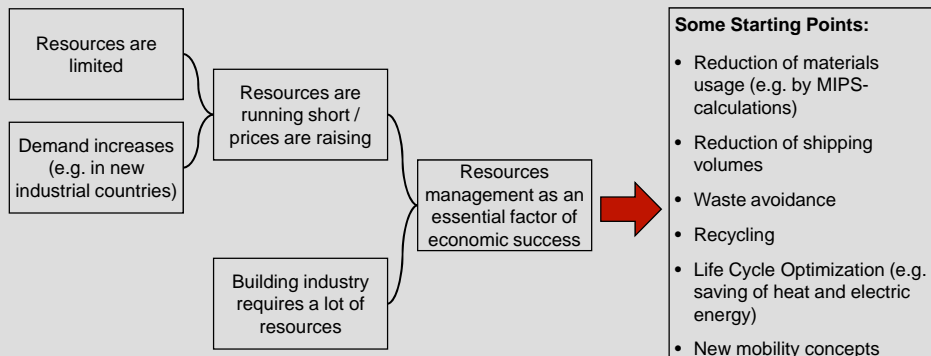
Resources are limited

Demand increases (e.g. in new industrial countries)

Resources are running short / prices are raising

Building industry requires a lot of resources

Resources management as an essential factor of economic success

**Some Starting Points:**

- Reduction of materials usage (e.g. by MIPS-calculations)
- Reduction of shipping volumes
- Waste avoidance
- Recycling
- Life Cycle Optimization (e.g. saving of heat and electric energy)
- New mobility concepts